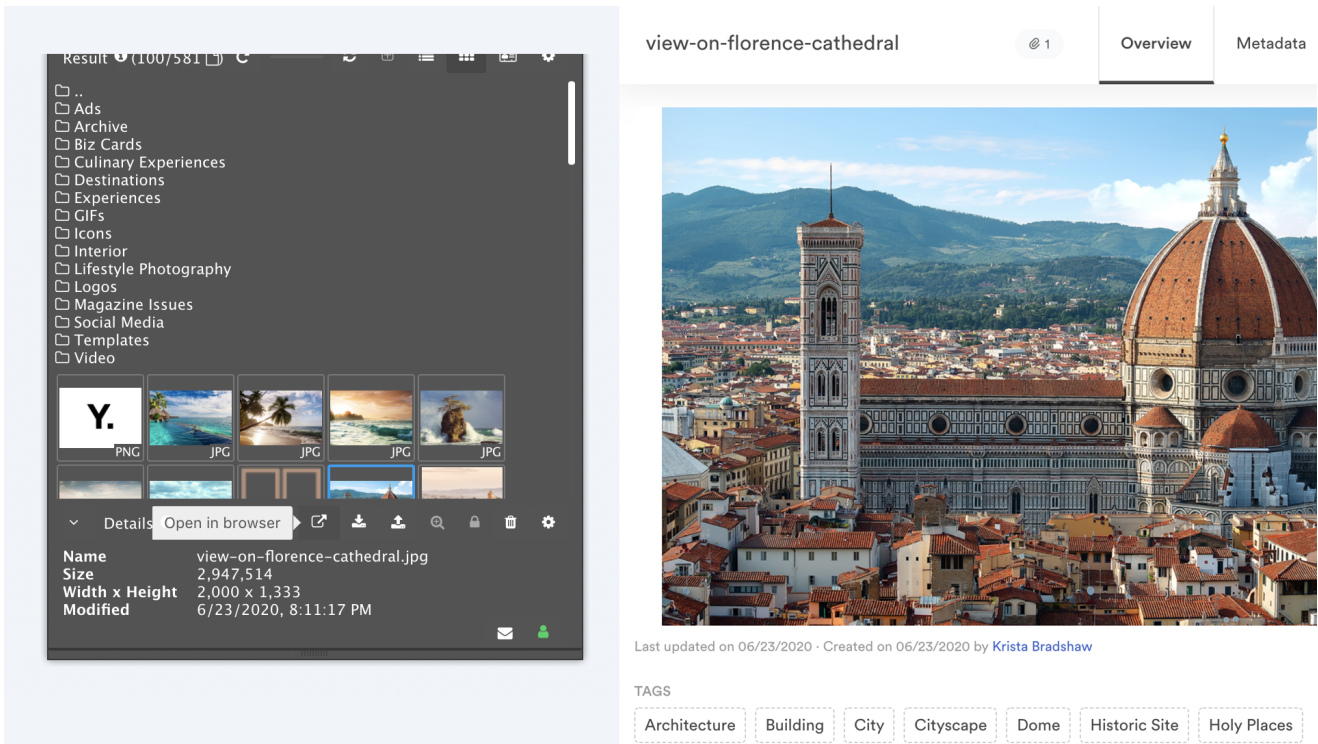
Result (100/581)

..
Ads
Archive
Biz Cards
Culinary Experiences
Destinations
Experiences
GIFs
Icons
Interior
Lifestyle Photography
Logos
Magazine Issues
Social Media
Templates
Video

Y.
PNG
JPG
JPG
JPG
JPG

Details
Open in browser

| | |
|---|---|
| Name | view-on-florence-cathedral.jpg |
| Size | 2,947,514 |
| Width x Height | 2,000 x 1,333 |
| Modified | 6/23/2020, 8:11:17 PM |

view-on-florence-cathedral
1
Overview
Metadata

Last updated on 06/23/2020 · Created on 06/23/2020 by Krista Bradshaw

TAGS
Architecture
Building
City
Cityscape
Dome
Historic Site
Holy Places